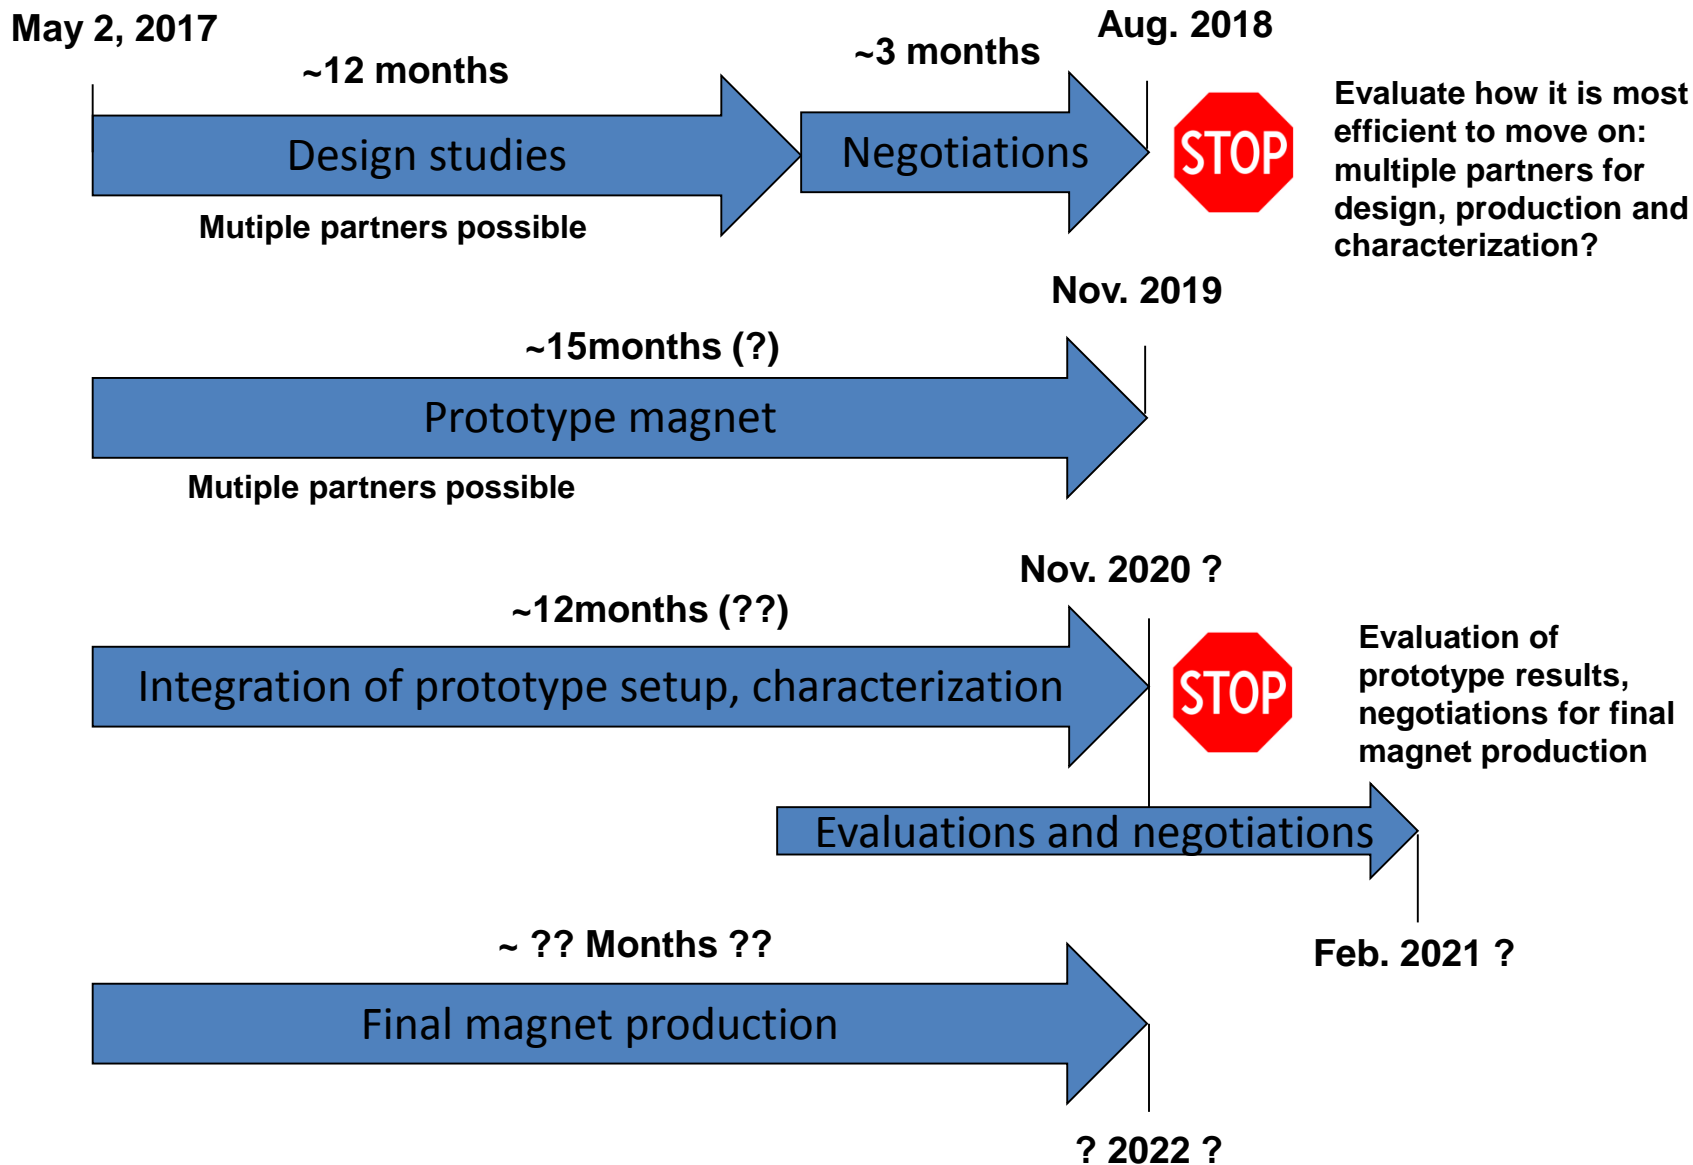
May 2, 2017

~12 months

Design studies

Mutiple partners possible

~3 months

Negotiations

Aug. 2018

STOP

Evaluate how it is most efficient to move on: multiple partners for design, production and characterization?

Nov. 2019

~15months (?)

Prototype magnet

Mutiple partners possible

Nov. 2020 ?

~12months (??)

Integration of prototype setup, characterization

STOP

Evaluation of prototype results, negotiations for final magnet production

Evaluations and negotiations

Feb. 2021 ?

~ ?? Months ??

Final magnet production

? 2022 ?